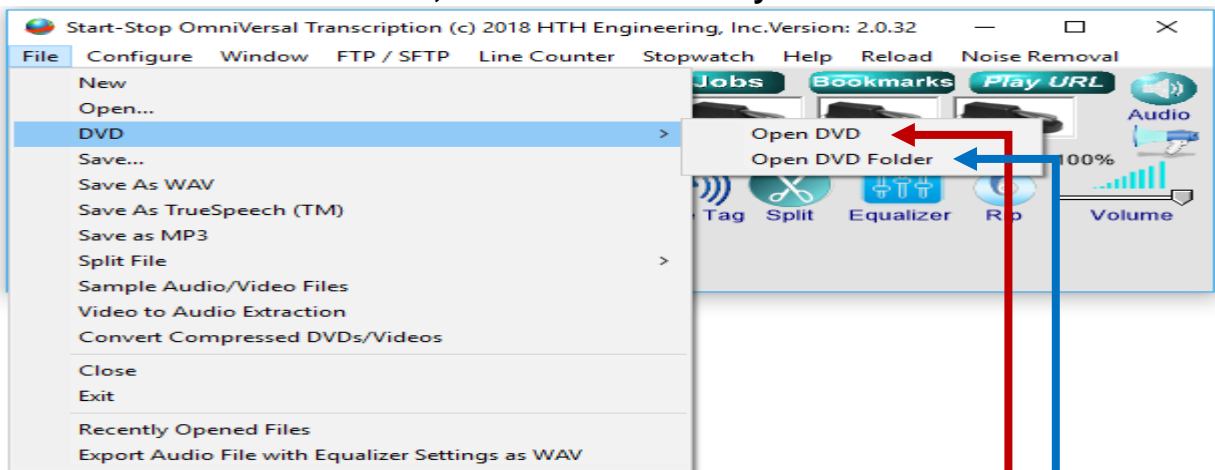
Start-Stop OmniVersal Transcription (c) 2018 HTH Engineering, Inc.Version: 2.0.32

File Configure Window FTP / SFTP Line Counter Stopwatch Help Reload Noise Removal

New
Open...
DVD
Save...
Save As WAV
Save As TrueSpeech (TM)
Save as MP3
Split File
Sample Audio/Video Files
Video to Audio Extraction
Convert Compressed DVDs/Videos
Close
Exit
Recently Opened Files
Export Audio File with Equalizer Settings as WAV

Open DVD
Open DVD Folder

Jobs Bookmarks Play URL Audio
100%
Tag Split Equalizer Rip Volume